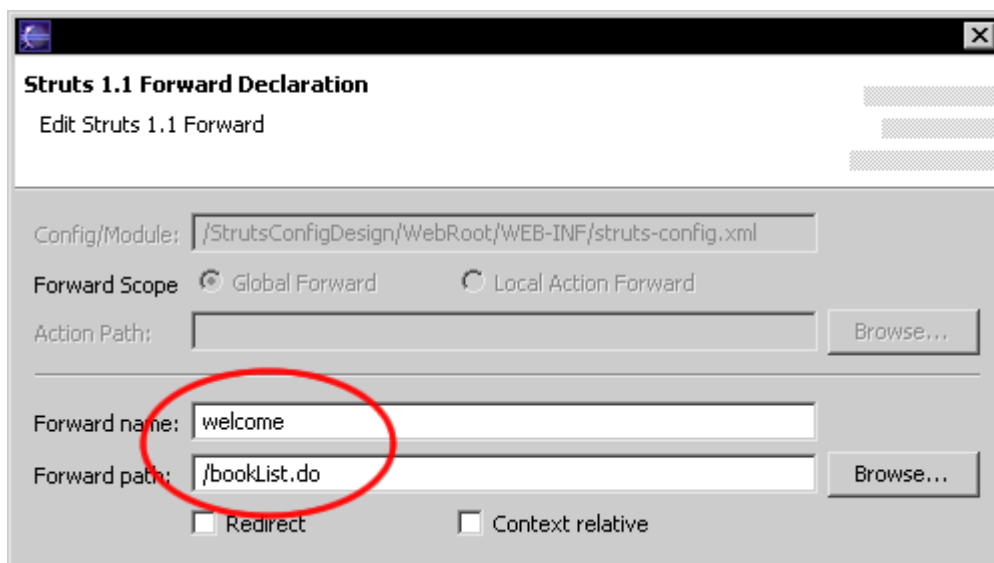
Struts 1.1 Forward Declaration

Edit Struts 1.1 Forward

Config/Module: /StrutsConfigDesign/WebRoot/WEB-INF/struts-config.xml

Forward Scope Global Forward Local Action Forward

Action Path: Browse...

Forward name: welcome

Forward path: /bookList.do Browse...

Redirect Context relative